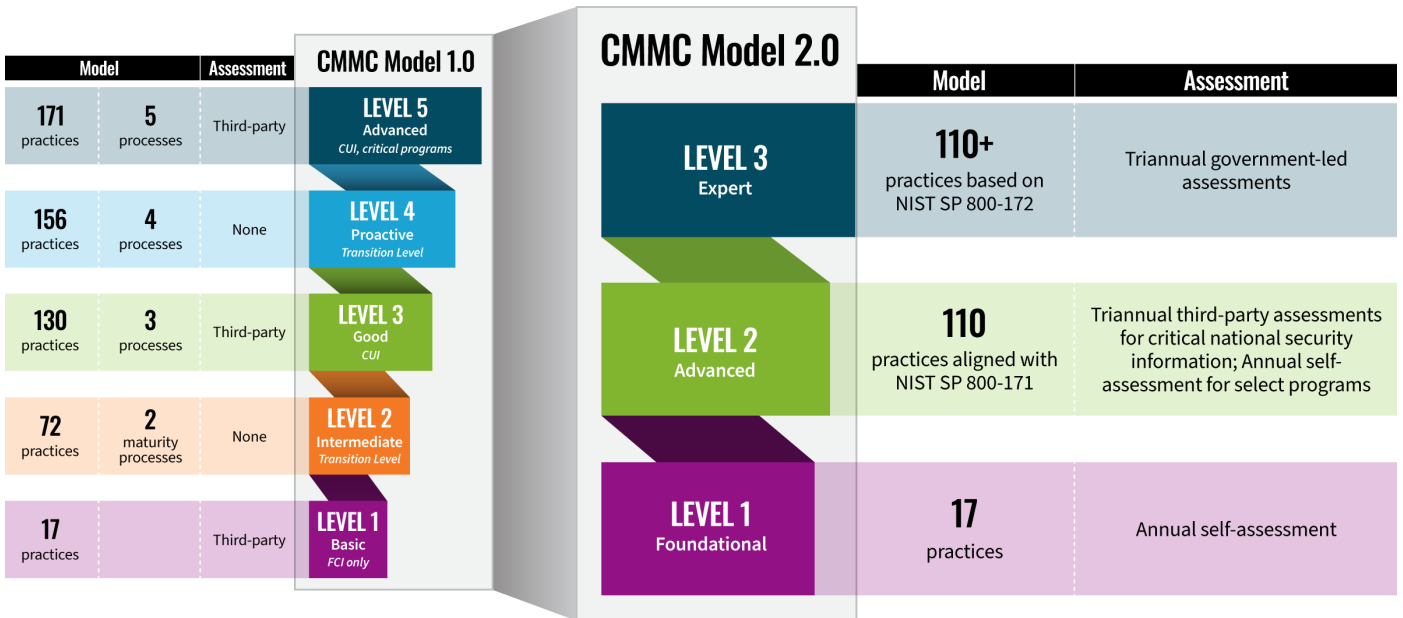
CMMC Model 1.0

| Model | | Assessment | CMMC Model 1.0 |
|---|---|---|---|
| 171 practices | 5 processes | Third-party | LEVEL 5 Advanced *CUI, critical programs* |
| 156 practices | 4 processes | None | LEVEL 4 Proactive *Transition Level* |
| 130 practices | 3 processes | Third-party | LEVEL 3 Good *CUI* |
| 72 practices | 2 maturity processes | None | LEVEL 2 Intermediate *Transition Level* |
| 17 practices | | Third-party | LEVEL 1 Basic *FCI only* |

CMMC Model 2.0

| CMMC Model 2.0 | Model | Assessment |
|---|---|---|
| LEVEL 3 Expert | 110+ practices based on NIST SP 800-172 | Triannual government-led assessments |
| LEVEL 2 Advanced | 110 practices aligned with NIST SP 800-171 | Triannual third-party assessments for critical national security information; Annual self-assessment for select programs |
| LEVEL 1 Foundational | 17 practices | Annual self-assessment |